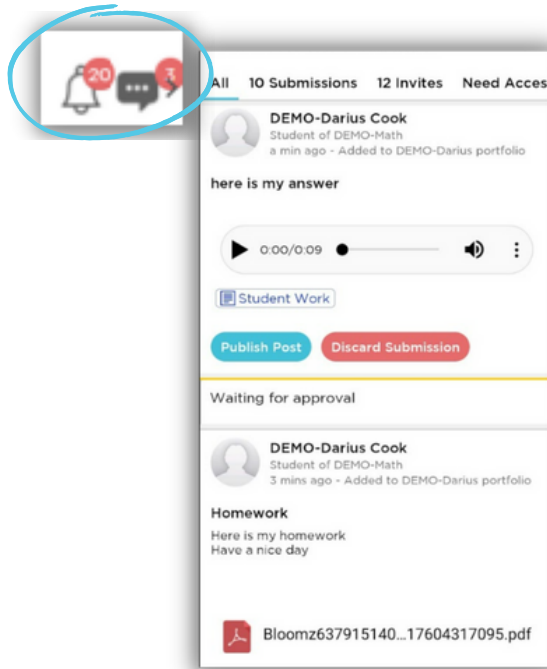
20
3
All 10 Submissions 12 Invites Need Acces

DEMO-Darius Cook
Student of DEMO-Math
a min ago - Added to DEMO-Darius portfolio

here is my answer

0:00/0:09

Student Work

Publish Post
Discard Submission

Waiting for approval

DEMO-Darius Cook
Student of DEMO-Math
3 mins ago - Added to DEMO-Darius portfolio

Homework
Here is my homework
Have a nice day

Bloomz637915140...17604317095.pdf